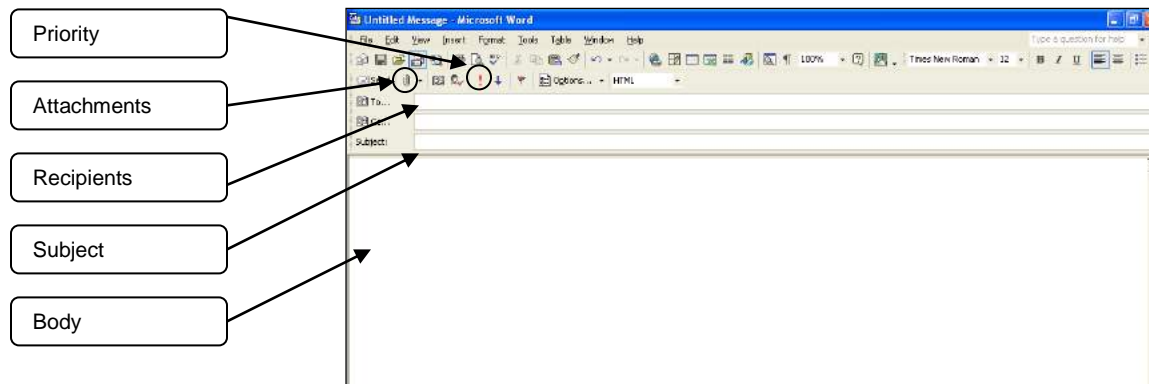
Priority

Attachments

Recipients

Subject

Body

Untitled Message - Microsoft Word

File Edit View Insert Format Tools Table Window Help

Type a question for help

100%

Times New Roman 12

B I U

Send

Options... HTML

To...

Cc...

Subject: